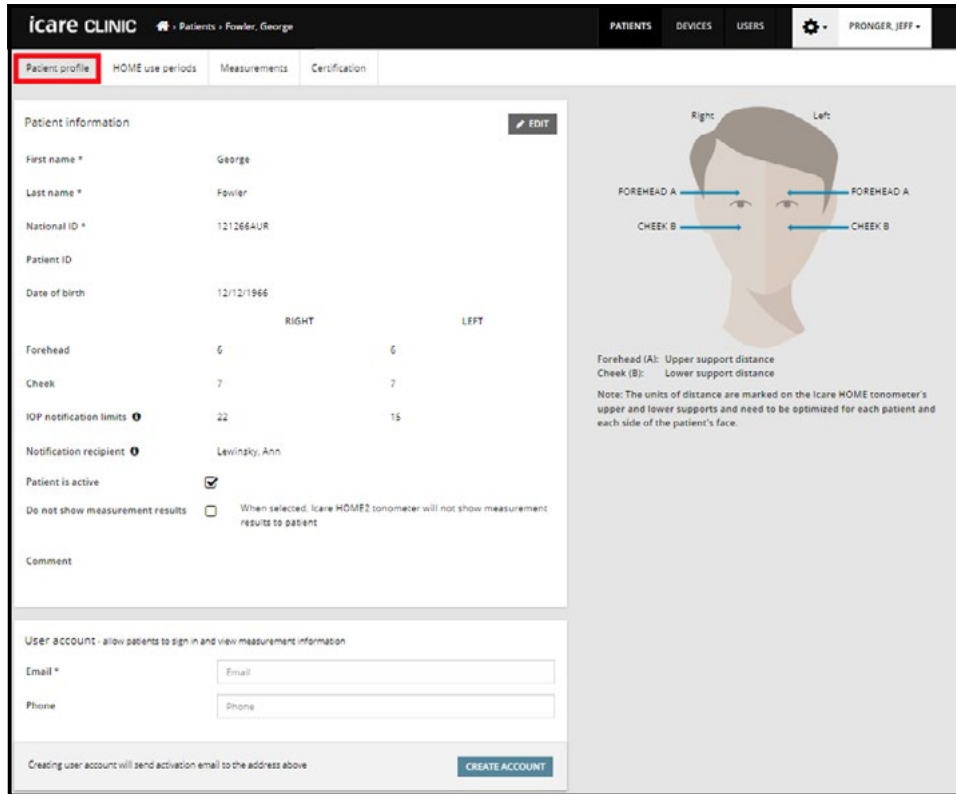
icare CLINIC › Patients › Fowler, George

PATIENTS DEVICES USERS PRONGER, JEFF

Patient profile HOME use periods Measurements Certification

Patient information

EDIT

First name * George

Last name * Fowler

National ID * 121266AUR

Patient ID

Date of birth 12/12/1966

| | RIGHT | LEFT |
|---|---|---|
| Forehead | 6 | 6 |
| Cheek | 7 | 7 |
| IOP notification limits | 22 | 15 |

Notification recipient Lewinsky, Ann

Patient is active

Do not show measurement results When selected, Icare HOME2 tonometer will not show measurement results to patient

Comment

User account - allow patients to sign in and view measurement information

Email * Email

Phone Phone

Creating user account will send activation email to the address above

CREATE ACCOUNT

Right Left

FOREHEAD A FOREHEAD A

CHEEK B CHEEK B

Forehead (A): Upper support distance
Cheek (B): Lower support distance

Note: The units of distance are marked on the Icare HOME tonometer's upper and lower supports and need to be optimized for each patient and each side of the patient's face.